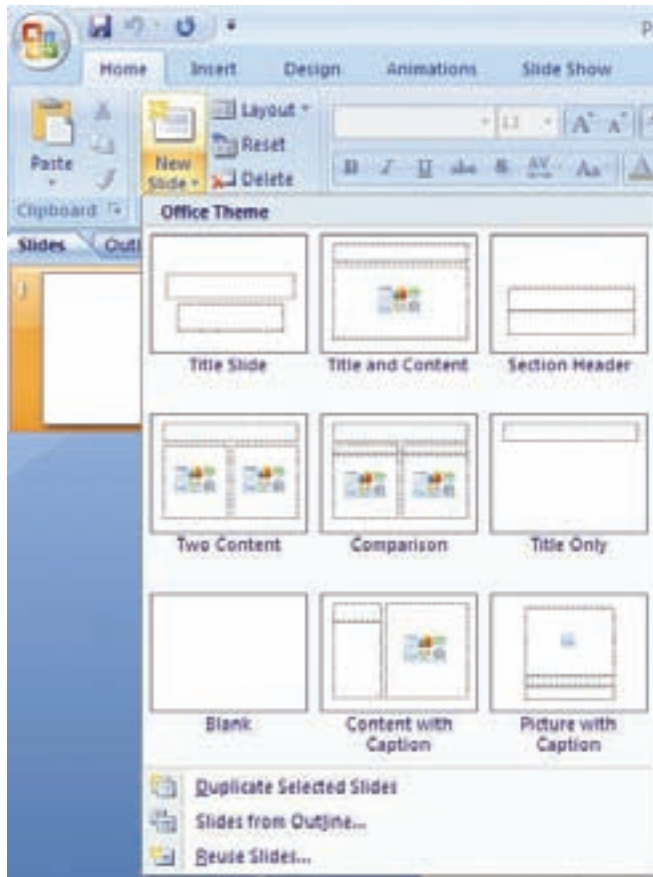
P

Home Insert Design Animations Slide Show

Paste

New Slide

Layout

Reset

Delete

Clipboard

Slides Outl

1

Office Theme

Title Slide

Title and Content

Section Header

Two Content

Comparison

Title Only

Blank

Content with Caption

Picture with Caption

Duplicate Selected Slides

Slides from Outline...

Reuse Slides...